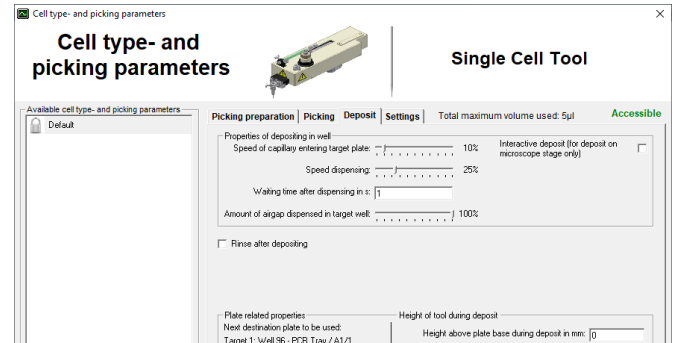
Cell type- and picking parameters

Cell type- and picking parameters

Single Cell Tool

Available cell type- and picking parameters

Default

Picking preparation | Picking | Deposit | Settings

Total maximum volume used: 5µl

Accessible

Properties of depositing in well

Speed of capillary entering target plate: 10%

Interactive deposit (for deposit on microscope stage only)

Speed dispensing: 25%

Waiting time after dispensing in s: 1

Amount of airgap dispensed in target well: 100%

Rinse after depositing

Plate related properties

Next destination plate to be used:

Target 1: Well 96 - PCR Tray / A1/1

Height of tool during deposit

Height above plate base during deposit in mm: 0